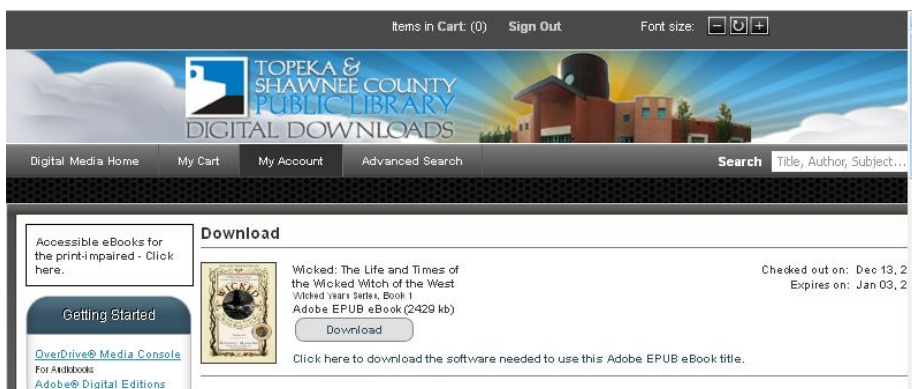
Items in Cart: (0) Sign Out Font size: – ↻ +

TOPEKA & SHAWNEE COUNTY PUBLIC LIBRARY
DIGITAL DOWNLOADS

Digital Media Home My Cart My Account Advanced Search Search Title, Author, Subject...

Accessible eBooks for the print-impaired - Click here.

Getting Started

OverDrive® Media Console
For Audiobooks
Adobe® Digital Editions

Download

WICKED

Wicked: The Life and Times of the Wicked Witch of the West
Wicked Years Series, Book 1
Adobe EPUB eBook (2429 kb)

Download

Checked out on: Dec 13, 2
Expires on: Jan 03, 2

Click here to download the software needed to use this Adobe EPUB eBook title.